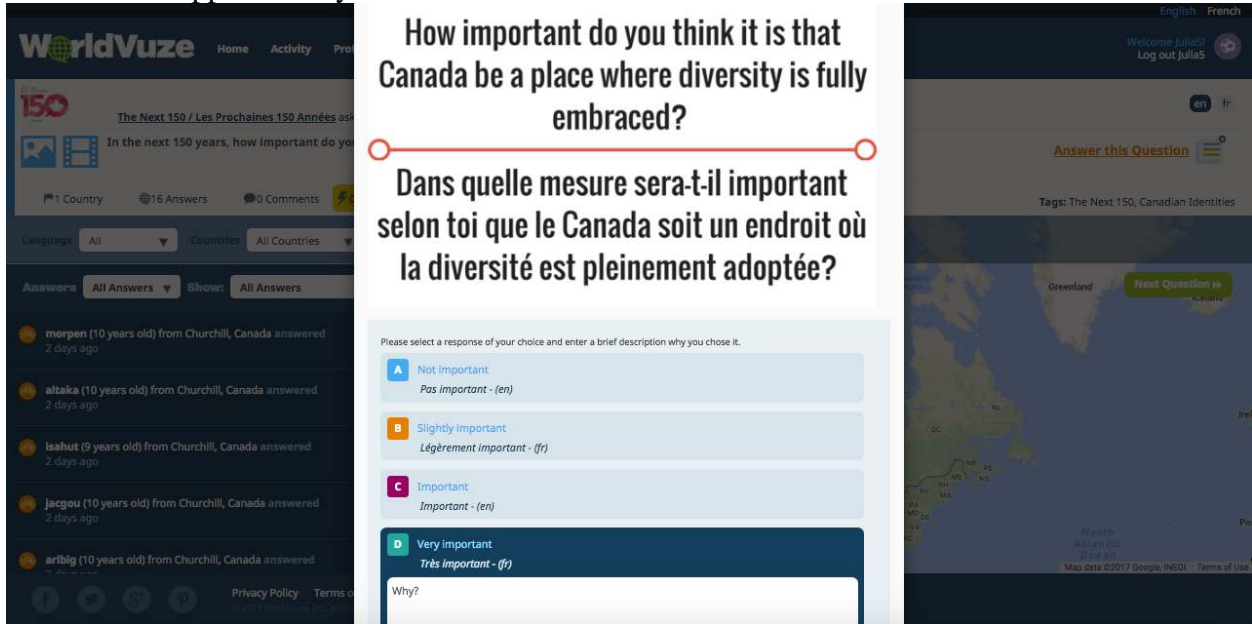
English French

WorldVuze Home Activity Pro

Welcome Julia5! Log out Julia5

150

The Next 150 / Les Prochaines 150 Années as

In the next 150 years, how important do yo

en fr

Answer this Question

1 Country 16 Answers 0 Comments

Tags: The Next 150, Canadian Identities

Language All Countries All Countries

Answers All Answers Show: All Answers

morpen (10 years old) from Churchill, Canada answered
2 days ago

altaka (10 years old) from Churchill, Canada answered
2 days ago

lsahut (9 years old) from Churchill, Canada answered
2 days ago

jacgou (10 years old) from Churchill, Canada answered
2 days ago

aribig (10 years old) from Churchill, Canada answered

Privacy Policy Terms o

Greenland Next Question » Iceland

North Atlantic Ocean

Map data ©2017 Google, INEGI Terms of Use

How important do you think it is that Canada be a place where diversity is fully embraced?

Dans quelle mesure sera-t-il important selon toi que le Canada soit un endroit où la diversité est pleinement adoptée?

Please select a response of your choice and enter a brief description why you chose it.

A Not important
Pas important - (en)

B Slightly important
Légèrement important - (fr)

C Important
Important - (en)

D Very important
Très important - (fr)

Why?